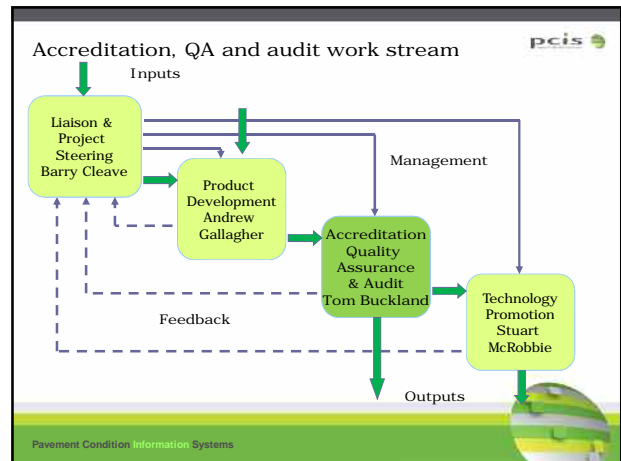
Accreditation, QA and audit work stream

pcis

Inputs

Liaison & Project Steering Barry Cleave

Management

Product Development Andrew Gallagher

Accreditation Quality Assurance & Audit Tom Buckland

Technology Promotion Stuart McRobbie

Feedback

Outputs

Pavement Condition Information Systems